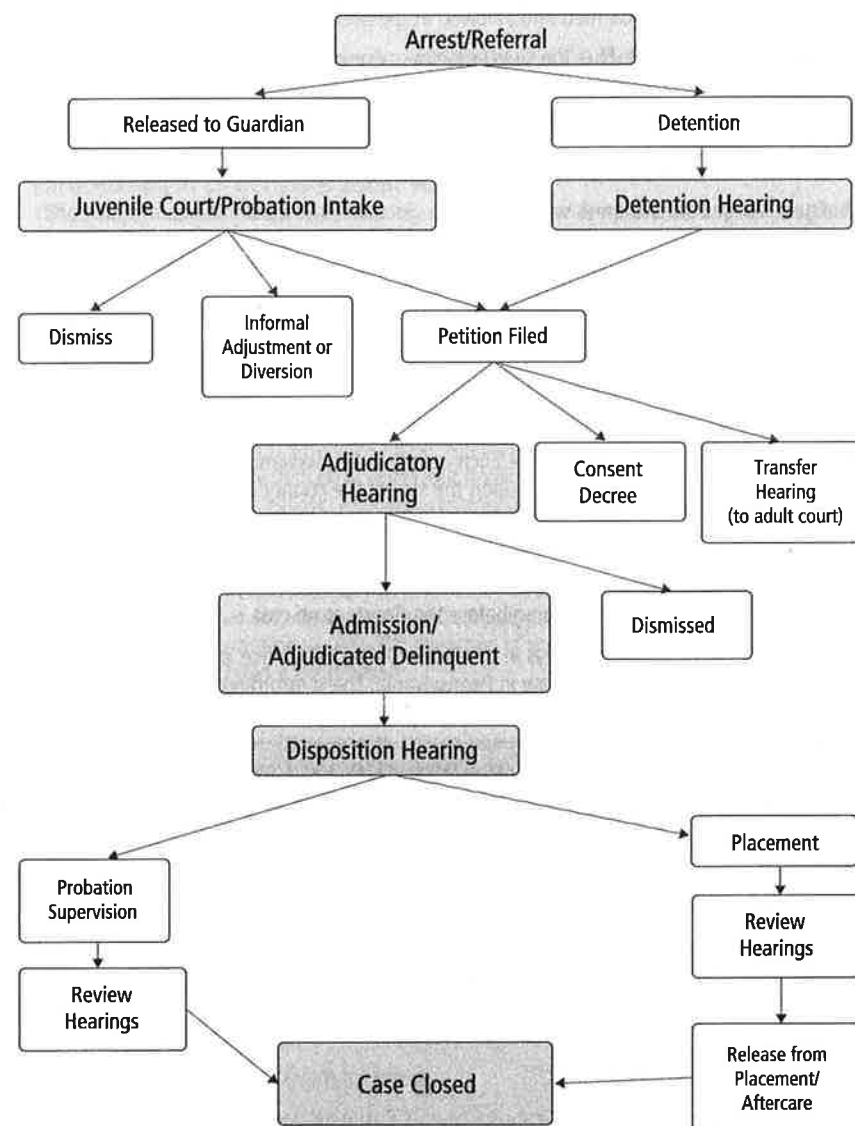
Arrest/Referral

Released to Guardian

Detention

Juvenile Court/Probation Intake

Detention Hearing

Dismiss

Informal Adjustment or Diversion

Petition Filed

Adjudicatory Hearing

Consent Decree

Transfer Hearing (to adult court)

Admission/ Adjudicated Delinquent

Dismissed

Disposition Hearing

Probation Supervision

Placement

Review Hearings

Review Hearings

Release from Placement/ Aftercare

Case Closed